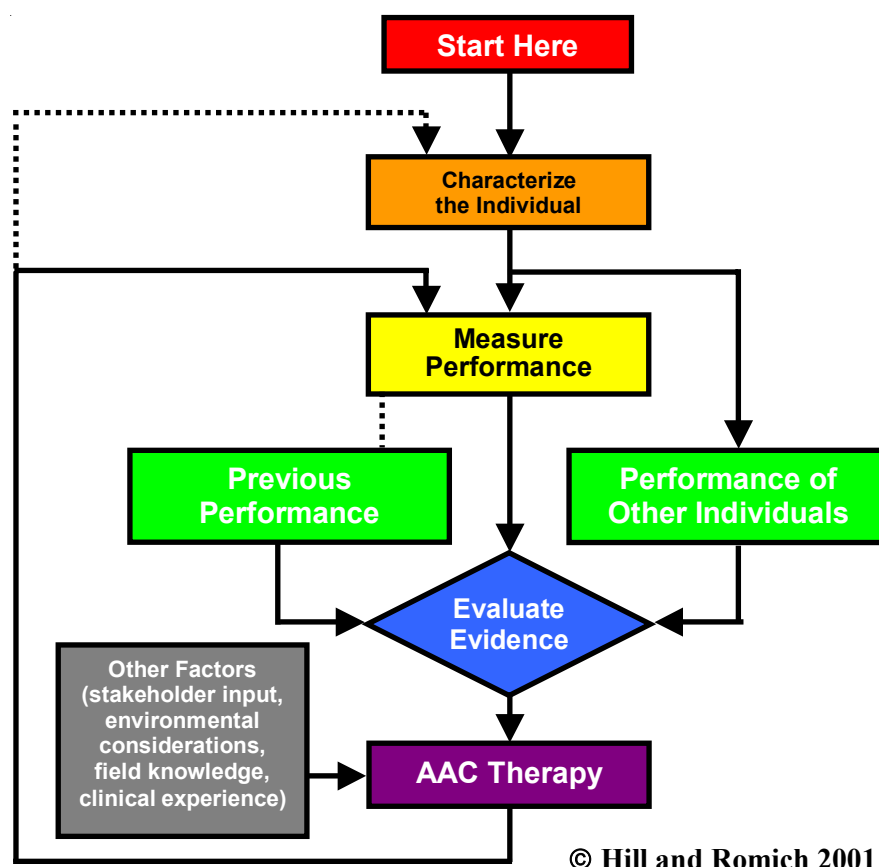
Start Here

Characterize the Individual

Measure Performance

Previous Performance

Performance of Other Individuals

Evaluate Evidence

Other Factors (stakeholder input, environmental considerations, field knowledge, clinical experience)

AAC Therapy

© Hill and Romich 2001